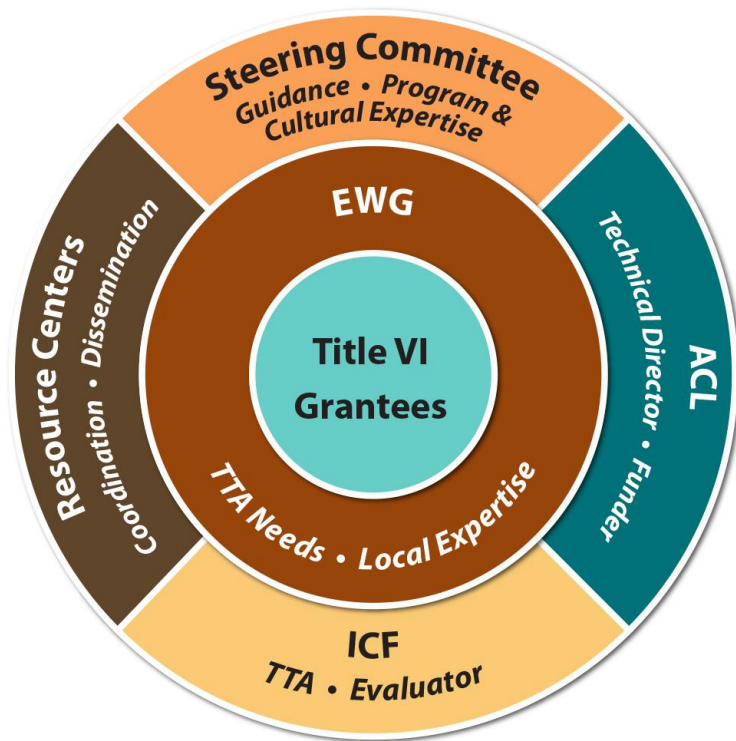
Steering Committee
Guidance • Program & Cultural Expertise

Resource Centers
Coordination • Dissemination

EWG

Title VI Grantees

TTA Needs • Local Expertise

ACL
Technical Director • Funder

ICF
TTA • Evaluator